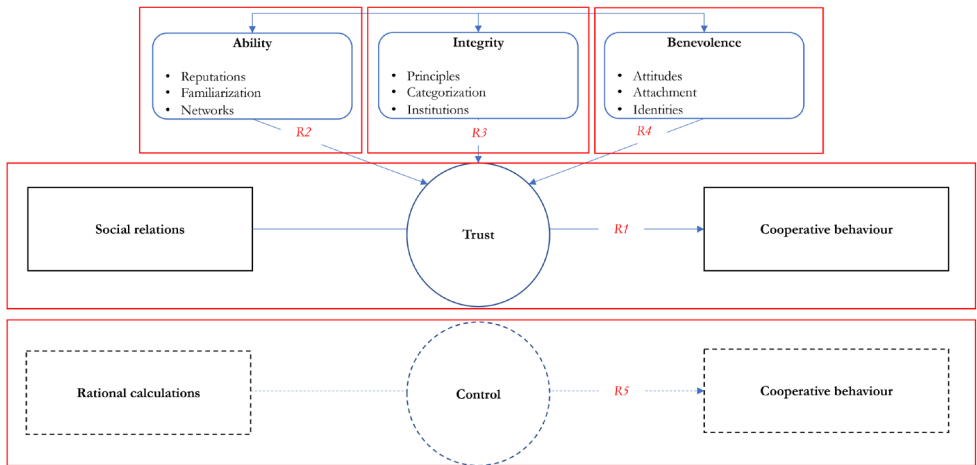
Ability

- Reputations
- Familiarization
- Networks

Integrity

- Principles
- Categorization
- Institutions

Benevolence

- Attitudes
- Attachment
- Identities

R2

R3

R4

Social relations

Trust

R1

Cooperative behaviour

Rational calculations

Control

R5

Cooperative behaviour